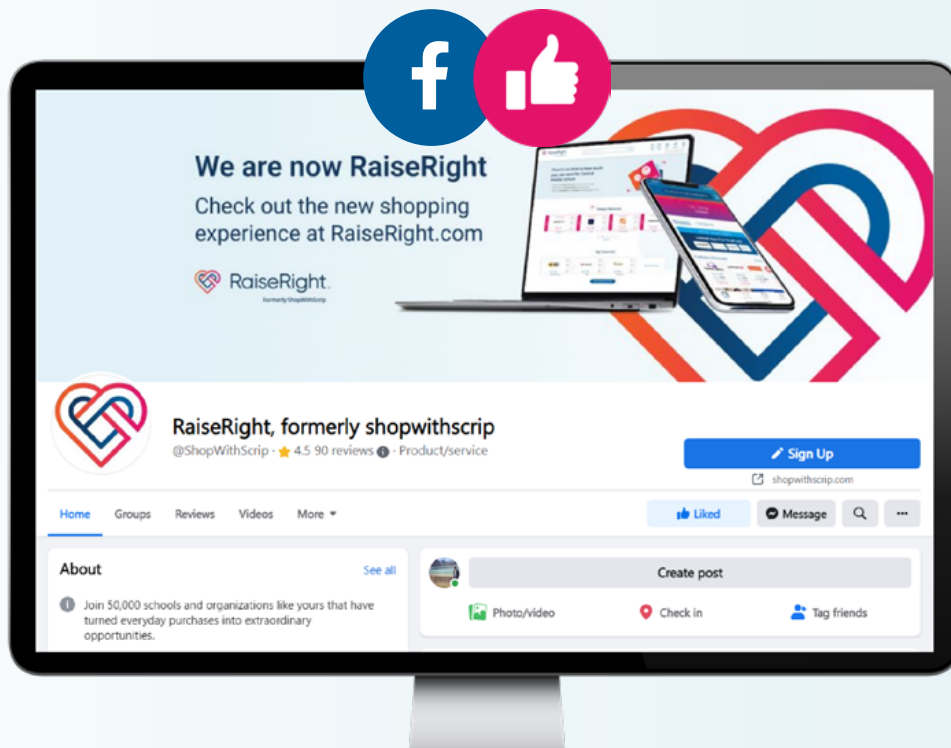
We are now RaiseRight

Check out the new shopping experience at RaiseRight.com

RaiseRight

Formerly ShopWithScrip

RaiseRight, formerly shopwithscrip

@ShopWithScrip · ★ 4.5 90 reviews · Product/service

Sign Up

shopwithscrip.com

Home Groups Reviews Videos More

Liked Message

About

See all

Join 50,000 schools and organizations like yours that have turned everyday purchases into extraordinary opportunities.

Create post

Photo/video Check in Tag friends